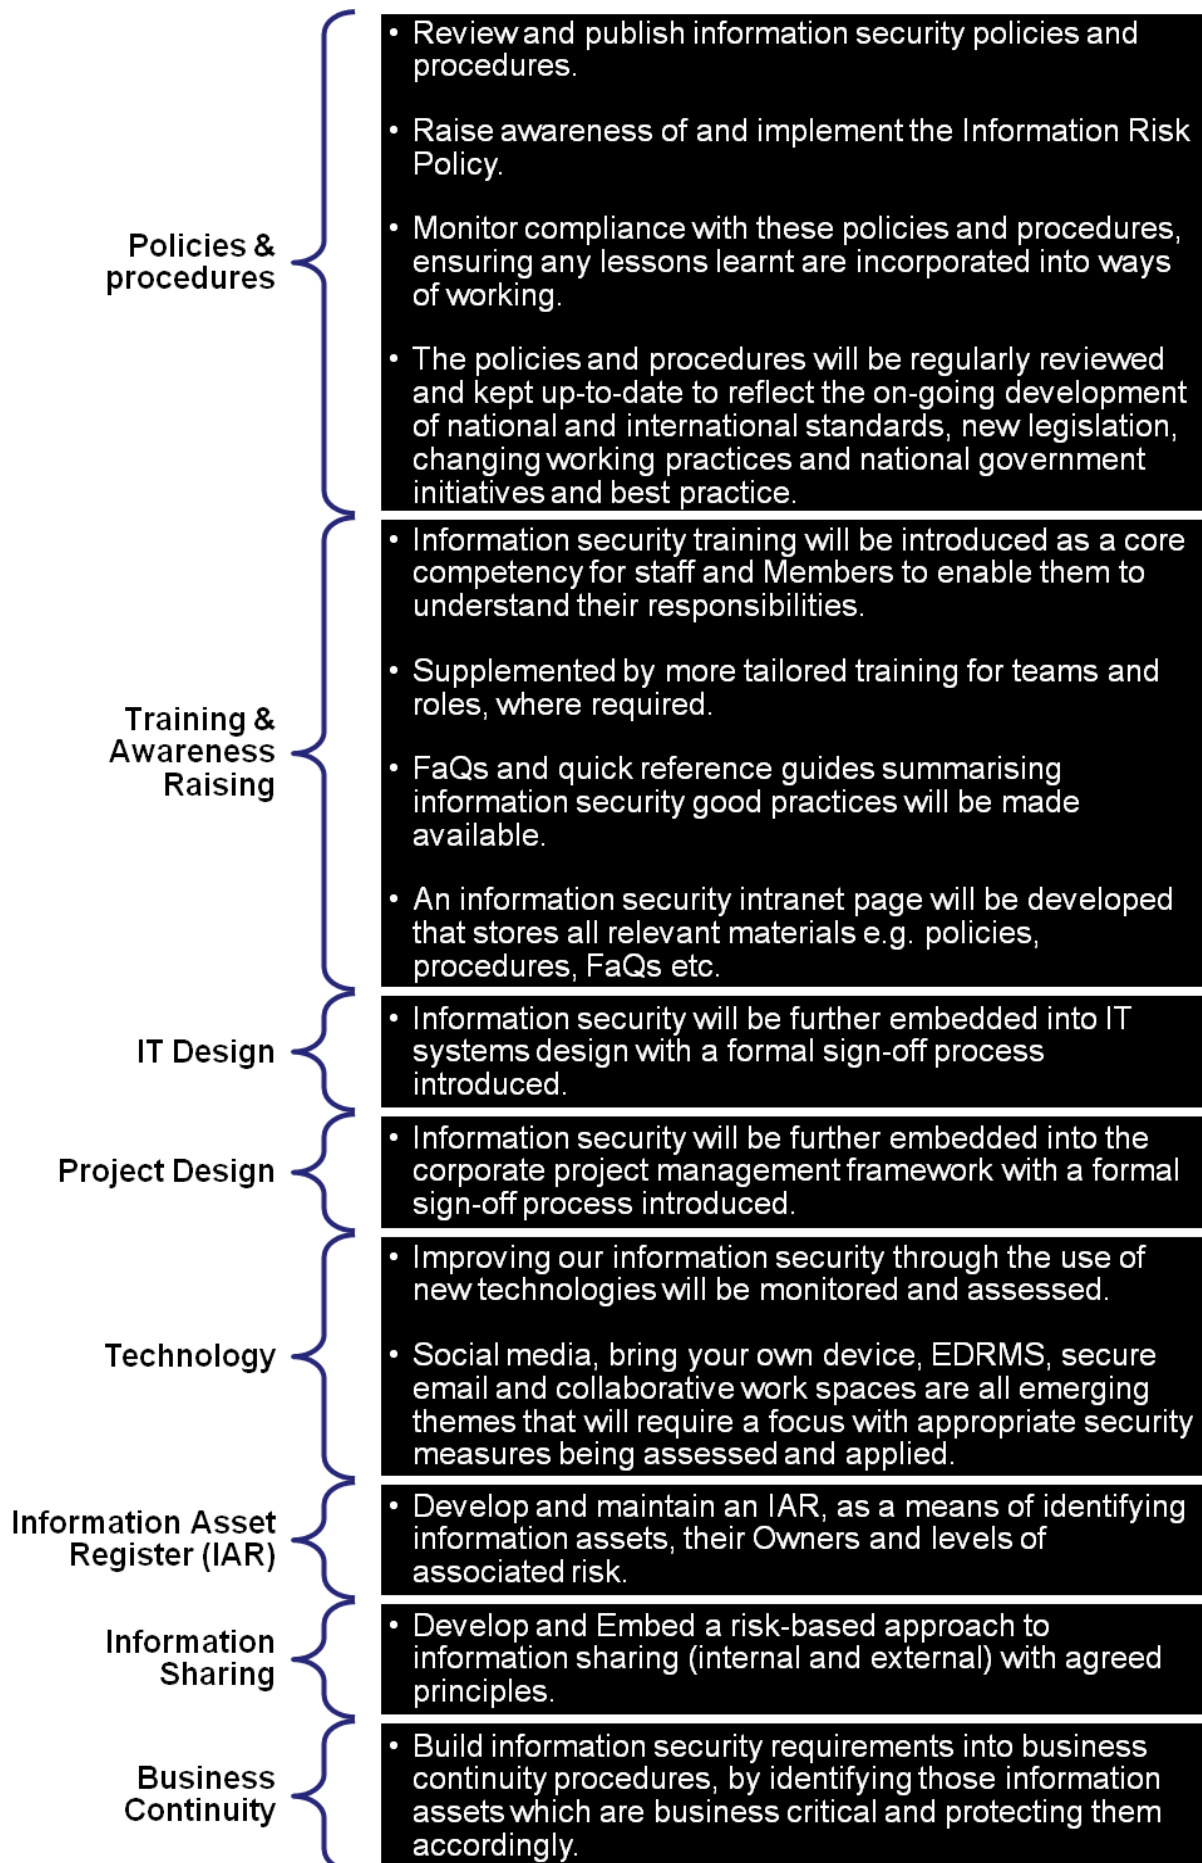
Policies & procedures

• Review and publish information security policies and procedures.

• Raise awareness of and implement the Information Risk Policy.

• Monitor compliance with these policies and procedures, ensuring any lessons learnt are incorporated into ways of working.

• The policies and procedures will be regularly reviewed and kept up-to-date to reflect the on-going development of national and international standards, new legislation, changing working practices and national government initiatives and best practice.

Training & Awareness Raising

• Information security training will be introduced as a core competency for staff and Members to enable them to understand their responsibilities.

• Supplemented by more tailored training for teams and roles, where required.

• FaQs and quick reference guides summarising information security good practices will be made available.

• An information security intranet page will be developed that stores all relevant materials e.g. policies, procedures, FaQs etc.

IT Design

• Information security will be further embedded into IT systems design with a formal sign-off process introduced.

Project Design

• Information security will be further embedded into the corporate project management framework with a formal sign-off process introduced.

Technology

• Improving our information security through the use of new technologies will be monitored and assessed.

• Social media, bring your own device, EDRMS, secure email and collaborative work spaces are all emerging themes that will require a focus with appropriate security measures being assessed and applied.

Information Asset Register (IAR)

• Develop and maintain an IAR, as a means of identifying information assets, their Owners and levels of associated risk.

Information Sharing

• Develop and Embed a risk-based approach to information sharing (internal and external) with agreed principles.

Business Continuity

• Build information security requirements into business continuity procedures, by identifying those information assets which are business critical and protecting them accordingly.